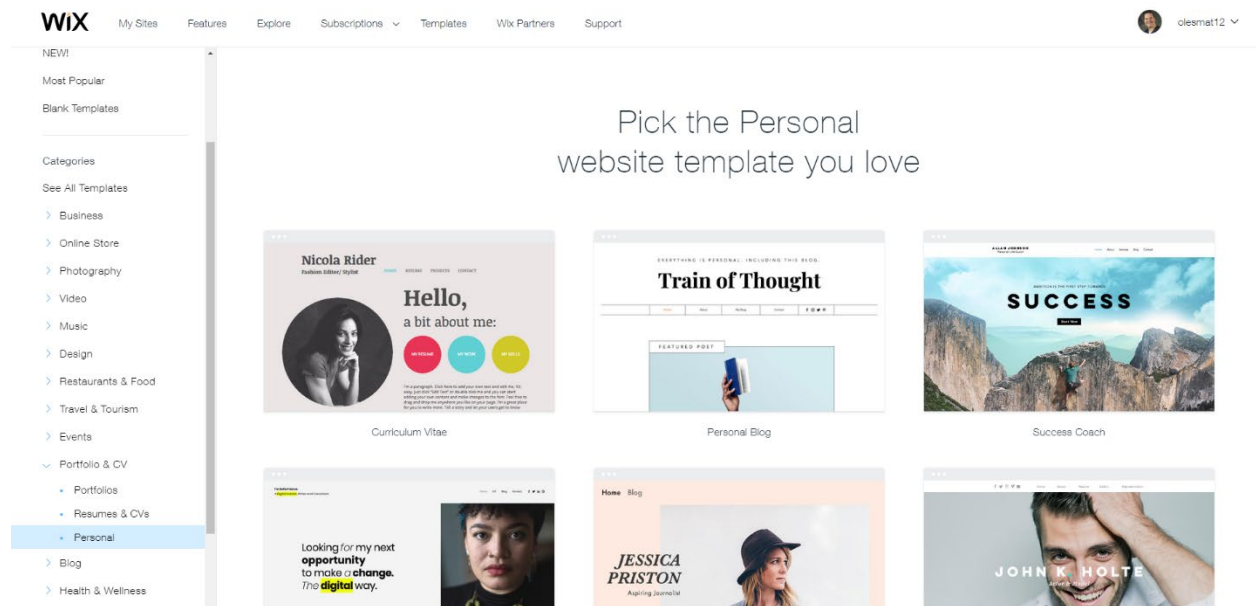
WIX My Sites Features Explore Subscriptions Templates Wix Partners Support olesmat12

NEW!
Most Popular
Blank Templates

Categories
See All Templates
Business
Online Store
Photography
Video
Music
Design
Restaurants & Food
Travel & Tourism
Events
Portfolio & CV
Portfolios
Resumes & CVs
Personal
Blog
Health & Wellness

Pick the Personal website template you love

Nicola Rider
Fashion Editor/ Stylist
HOME RESUME PROJECTS CONTACT
Hello,
a bit about me:
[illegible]

Curriculum Vitae

EVERYTHING IS PERSONAL. INCLUDING THIS BLOG.
Train of Thought
FEATURED POST

Personal Blog

SUCCESS

Success Coach

Looking for my next opportunity to make a change. The digital way.

Home Blog
JESSICA PRISTON
Aspiring Journalist

JOHN K HOLTE